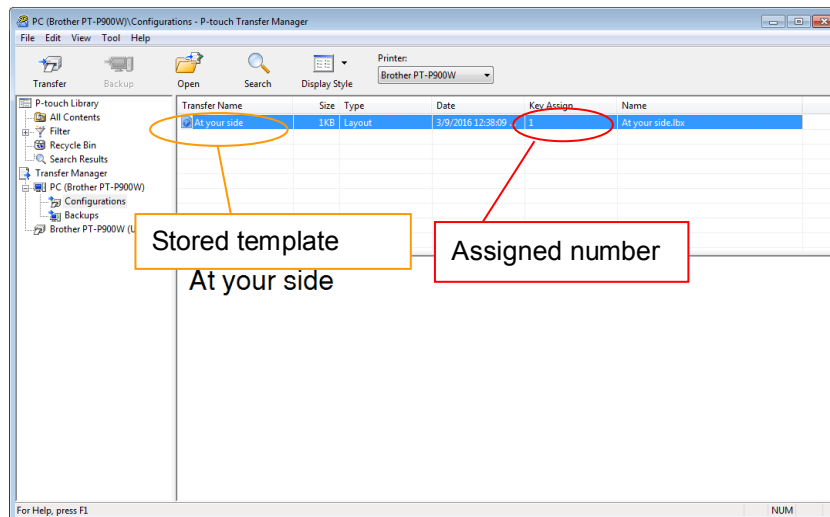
PC (Brother PT-P900W)\Configurations - P-touch Transfer Manager

File Edit View Tool Help

Transfer Backup Open Search Display Style

Printer:
Brother PT-P900W

P-touch Library
All Contents
Filter
Recycle Bin
Search Results
Transfer Manager
PC (Brother PT-P900W)
Configurations
Backups
Brother PT-P900W (U

| Transfer Name | Size | Type | Date | Key Assign | Name |
|---|---|---|---|---|---|
| At your side | 1KB | Layout | 3/9/2016 12:38:09 ... | 1 | At your side.lbx |

Stored template

Assigned number

At your side

For Help, press F1

NUM